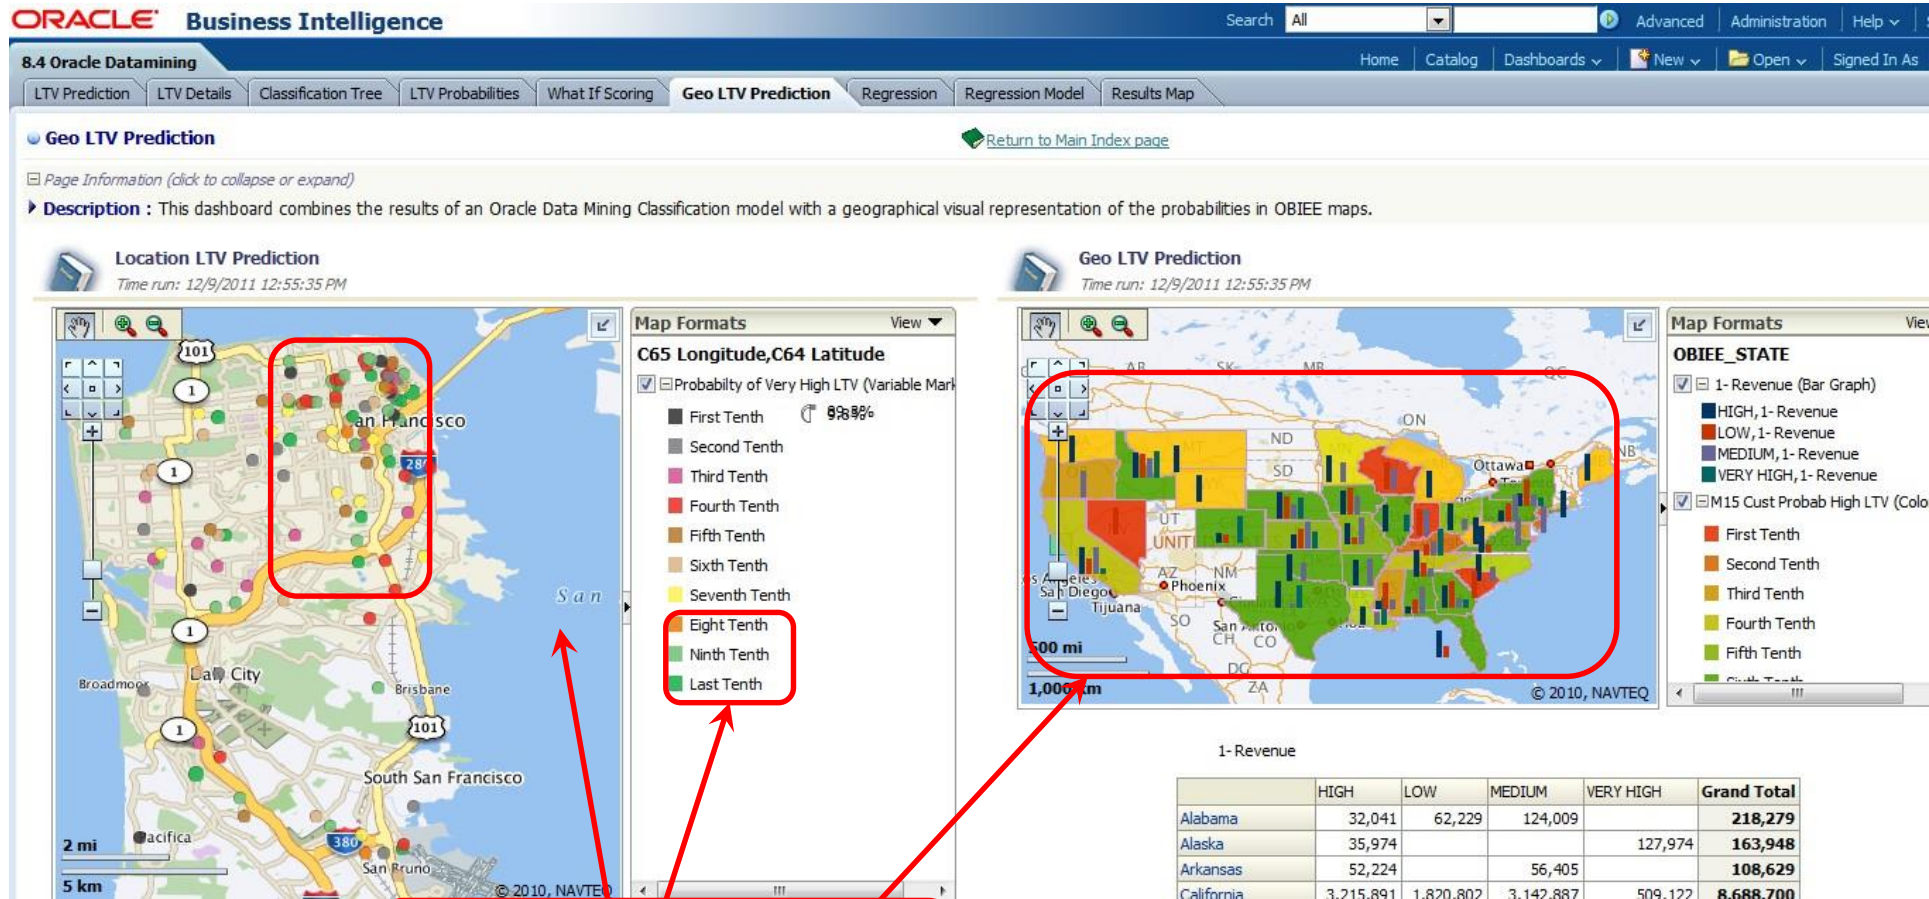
ORACLE Business Intelligence

Search All Advanced Administration Help

8.4 Oracle Datamining

Home Catalog Dashboards New Open Signed In As

LTV Prediction LTV Details Classification Tree LTV Probabilities What If Scoring Geo LTV Prediction Regression Regression Model Results Map

Geo LTV Prediction

Return to Main Index page

Page Information (click to collapse or expand)

Description : This dashboard combines the results of an Oracle Data Mining Classification model with a geographical visual representation of the probabilities in OBIEE maps.

Location LTV Prediction
Time run: 12/9/2011 12:55:35 PM

101
1
San Francisco
280
San
Daly City
Broadmoor
Brisbane
101
South San Francisco
Pacifica
380
San Bruno
2 mi
5 km
© 2010, NAVTEQ

Map Formats View
C65 Longitude,C64 Latitude
Probabilty of Very High LTV (Variable Mark
First Tenth
Second Tenth
Third Tenth
Fourth Tenth
Fifth Tenth
Sixth Tenth
Seventh Tenth
Eight Tenth
Ninth Tenth
Last Tenth

Geo LTV Prediction
Time run: 12/9/2011 12:55:35 PM

AB SK MB QC ON ND SD MT WY UT UNITED NB Ottawa AZ NM Phoenix Los Angeles San Diego Tijuana SO San Antonio CH CO DG ZA
500 mi
1,000 km
© 2010, NAVTEQ

Map Formats View
OBIEE_STATE
1- Revenue (Bar Graph)
HIGH, 1- Revenue
LOW, 1- Revenue
MEDIUM, 1- Revenue
VERY HIGH, 1- Revenue
M15 Cust Probab High LTV (Colo
First Tenth
Second Tenth
Third Tenth
Fourth Tenth
Fifth Tenth

1- Revenue

| | HIGH | LOW | MEDIUM | VERY HIGH | Grand Total |
|---|---|---|---|---|---|
| Alabama | 32,041 | 62,229 | 124,009 | | 218,279 |
| Alaska | 35,974 | | | 127,974 | 163,948 |
| Arkansas | 52,224 | | 56,405 | | 108,629 |
| California | 3,215,891 | 1,820,802 | 3,142,887 | 509,122 | 8,688,700 |